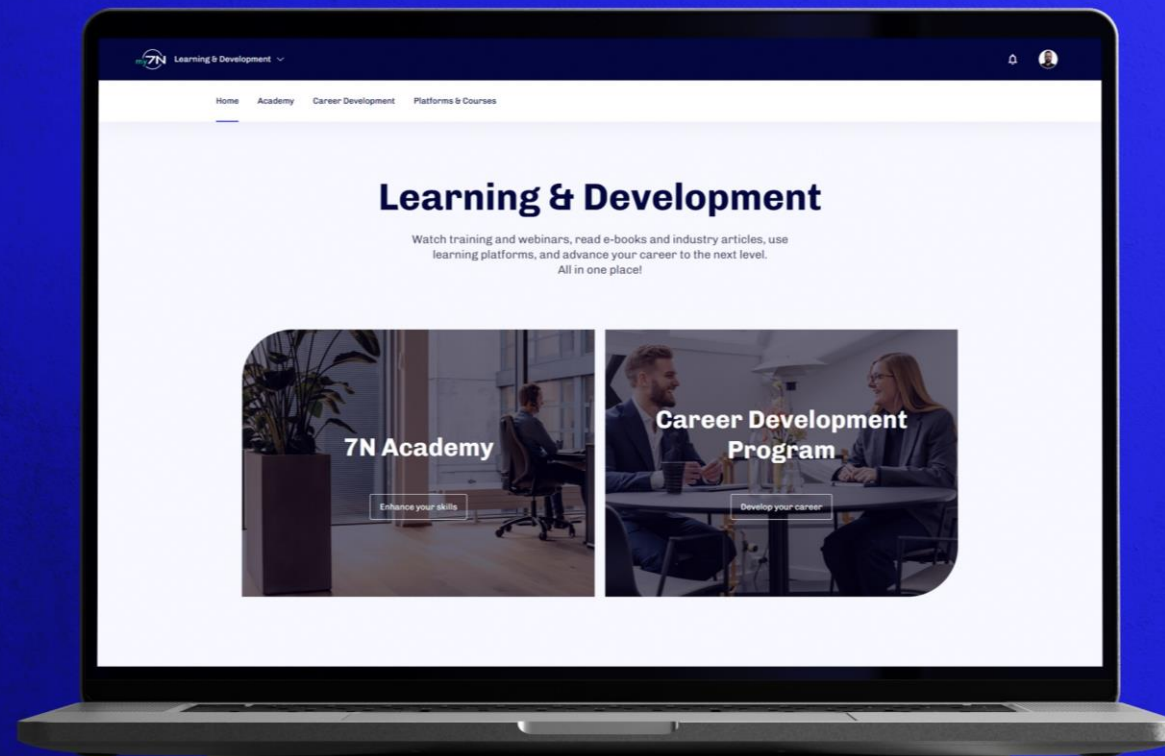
7N Learning & Development

Home Academy Career Development Platforms & Courses

Learning & Development

Watch training and webinars, read e-books and industry articles, use learning platforms, and advance your career to the next level. All in one place!

7N Academy

Enhance your skills

Career Development Program

Develop your career